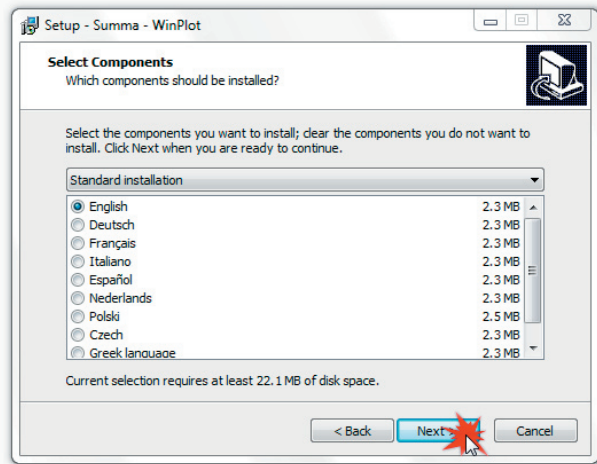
Setup - Summa - WinPlot

Select Components
Which components should be installed?

Select the components you want to install; clear the components you do not want to install. Click Next when you are ready to continue.

Standard installation

| | |
|---|---|
| English | 2.3 MB |
| Deutsch | 2.3 MB |
| Français | 2.3 MB |
| Italiano | 2.3 MB |
| Español | 2.3 MB |
| Nederlands | 2.3 MB |
| Polski | 2.5 MB |
| Czech | 2.3 MB |
| Greek language | 2.3 MB |

Current selection requires at least 22.1 MB of disk space.

< Back
Next
Cancel